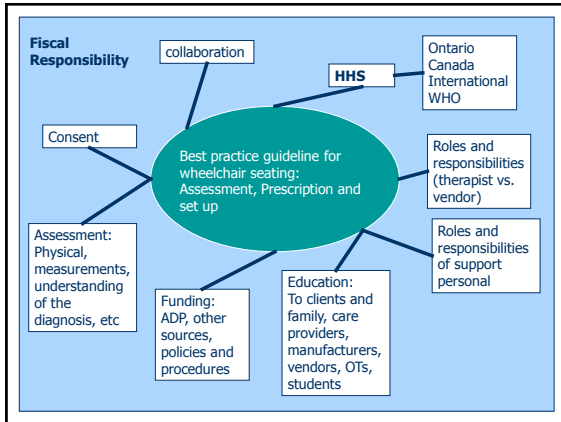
Fiscal Responsibility

collaboration

HHS

Ontario
Canada
International
WHO

Consent

Best practice guideline for wheelchair seating: Assessment, Prescription and set up

Roles and responsibilities (therapist vs. vendor)

Assessment: Physical, measurements, understanding of the diagnosis, etc

Roles and responsibilities of support personal

Funding: ADP, other sources, policies and procedures

Education: To clients and family, care providers, manufacturers, vendors, OTs, students